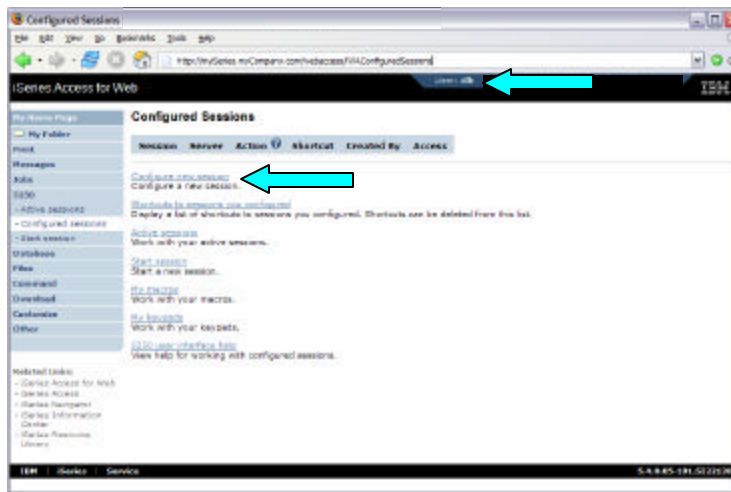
Configured Sessions

File Edit View Go Bookmarks Tools Help

http://myiSeries.myCompany.com/webaccess/iWAConfiguredSessions

iSeries Access for Web

User: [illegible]

IBM

My Home Page
My Folder
Print
Messages
Jobs
5250
- Active sessions
- Configured sessions
- Start session
Database
Files
Command
Download
Customize
Other

Related Links:
- iSeries Access for Web
- iSeries Access
- iSeries Navigator
- iSeries Information Center
- iSeries Resource Library

Configured Sessions

| Session | Server | Action | Shortcut | Created By | Access |
|---|---|---|---|---|---|

Configure new session
Configure a new session.

Shortcuts to sessions you configured
Display a list of shortcuts to sessions you configured. Shortcuts can be deleted from this list.

Active sessions
Work with your active sessions.

Start session
Start a new session.

My macros
Work with your macros.

My keypads
Work with your keypads.

5250 user interface help
View help for working with configured sessions.

IBM | iSeries | Service

5.4.0.05-191.SI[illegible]